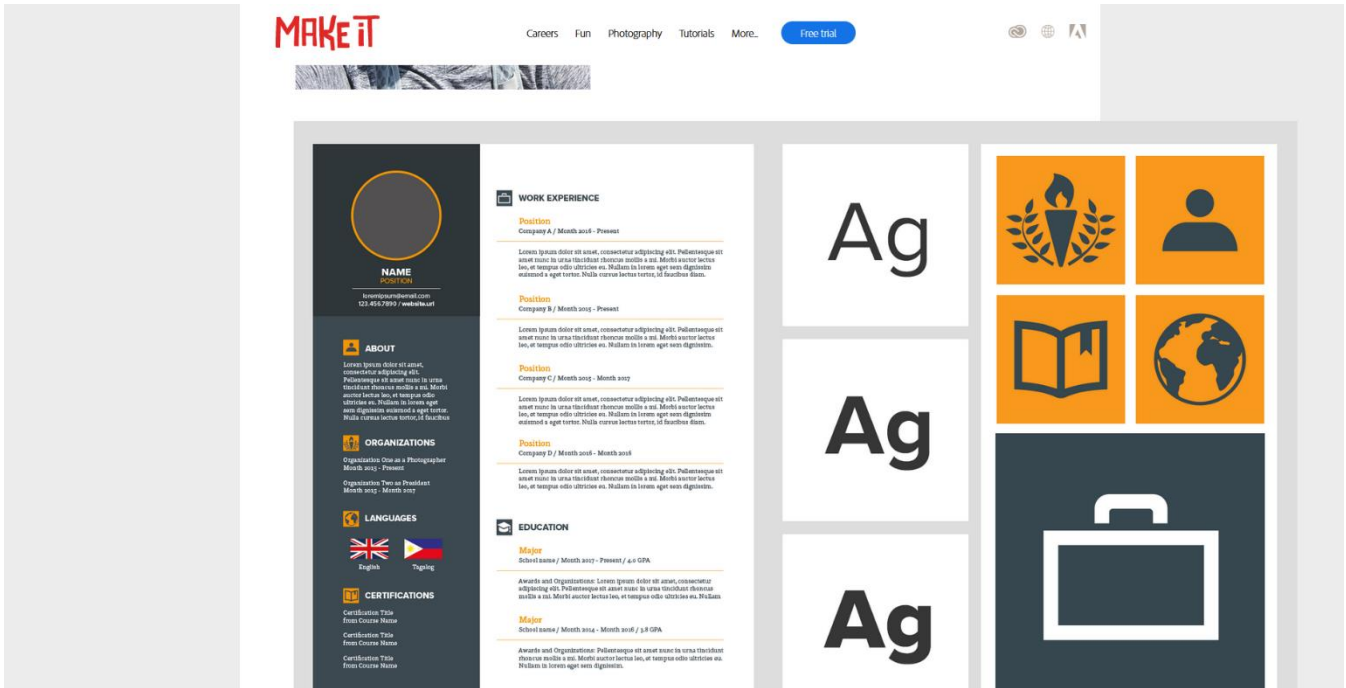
MAKE IT

Careers Fun Photography Tutorials More.. Free trial

NAME
POSITION
loremipsum@email.com
123.4567890 / website.url

ABOUT
Lorem ipsum dolor sit amet, consectetur adipiscing elit. Pellentesque sit amet nunc in urna tincidunt rhoncus mollis a mi. Morbi auctor lectus leo, et tempus odio ultricies eu. Nullam in lorem eget sem dignissim euismod a eget tortor. Nulla cursus lectus tortor, id faucibus

ORGANIZATIONS
Organization One as a Photographer
Month 2015 - Present

Organization Two as President
Month 2015 - Month 2017

LANGUAGES
English Tagalog

CERTIFICATIONS
Certification Title
from Course Name

Certification Title
from Course Name

Certification Title
from Course Name

WORK EXPERIENCE

Position
Company A / Month 2016 - Present

Lorem ipsum dolor sit amet, consectetur adipiscing elit. Pellentesque sit amet nunc in urna tincidunt rhoncus mollis a mi. Morbi auctor lectus leo, et tempus odio ultricies eu. Nullam in lorem eget sem dignissim euismod a eget tortor. Nulla cursus lectus tortor, id faucibus diam.

Position
Company B / Month 2015 - Present

Lorem ipsum dolor sit amet, consectetur adipiscing elit. Pellentesque sit amet nunc in urna tincidunt rhoncus mollis a mi. Morbi auctor lectus leo, et tempus odio ultricies eu. Nullam in lorem eget sem dignissim.

Position
Company C / Month 2015 - Month 2017

Lorem ipsum dolor sit amet, consectetur adipiscing elit. Pellentesque sit amet nunc in urna tincidunt rhoncus mollis a mi. Morbi auctor lectus leo, et tempus odio ultricies eu. Nullam in lorem eget sem dignissim euismod a eget tortor. Nulla cursus lectus tortor, id faucibus diam.

Position
Company D / Month 2016 - Month 2018

Lorem ipsum dolor sit amet, consectetur adipiscing elit. Pellentesque sit amet nunc in urna tincidunt rhoncus mollis a mi. Morbi auctor lectus leo, et tempus odio ultricies eu. Nullam in lorem eget sem dignissim.

EDUCATION

Major
School name / Month 2017 - Present / 4.0 GPA

Awards and Organizations: Lorem ipsum dolor sit amet, consectetur adipiscing elit. Pellentesque sit amet nunc in urna tincidunt rhoncus mollis a mi. Morbi auctor lectus leo, et tempus odio ultricies eu. Nullam

Major
School name / Month 2014 - Month 2016 / 3.8 GPA

Awards and Organizations: Pellentesque sit amet nunc in urna tincidunt rhoncus mollis a mi. Morbi auctor lectus leo, et tempus odio ultricies eu. Nullam in lorem eget sem dignissim.

Ag

Ag

Ag